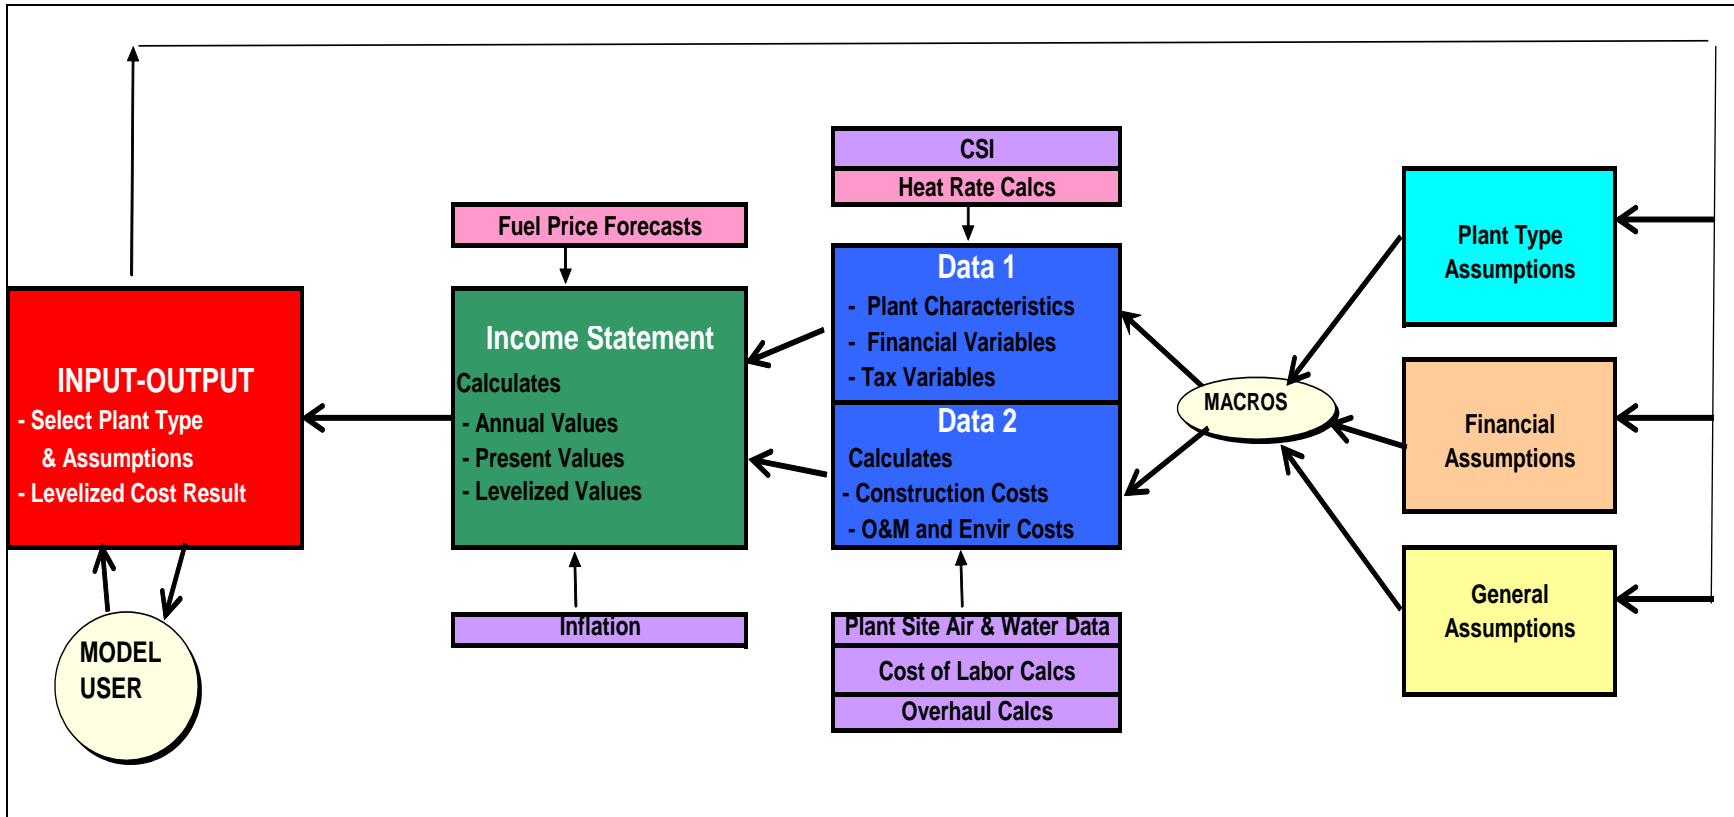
CSI

Heat Rate Calcs

Fuel Price Forecasts

Plant Type Assumptions

Data 1
- Plant Characteristics
- Financial Variables
- Tax Variables

Income Statement
Calculates
- Annual Values
- Present Values
- Levelized Values

INPUT-OUTPUT
- Select Plant Type & Assumptions
- Levelized Cost Result

MACROS

Financial Assumptions

Data 2
Calculates
- Construction Costs
- O&M and Envir Costs

General Assumptions

MODEL USER

Inflation

Plant Site Air & Water Data

Cost of Labor Calcs

Overhaul Calcs